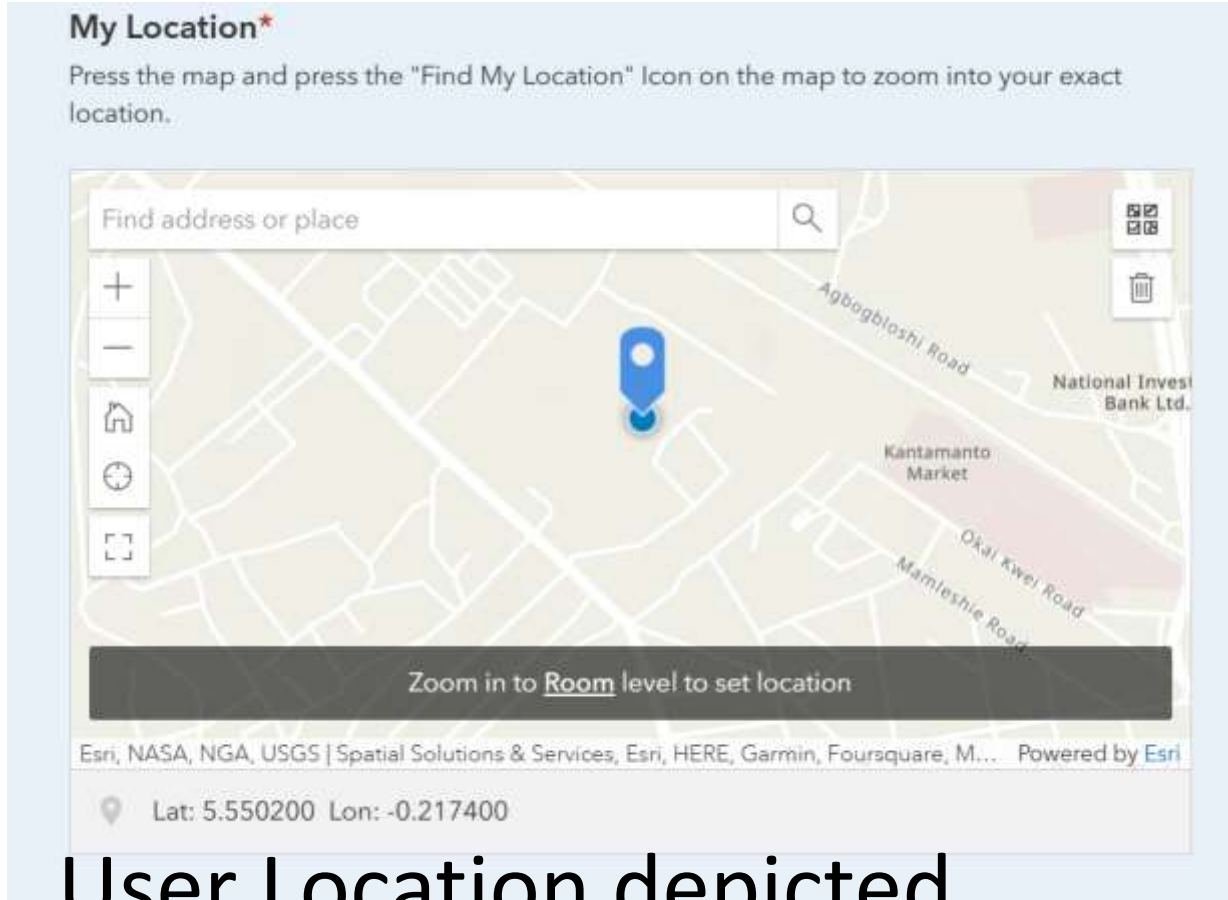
My Location*

Press the map and press the "Find My Location" Icon on the map to zoom into your exact location.

Find address or place

Agbogbloshi Road

National Invest Bank Ltd.

Kantamanto Market

Okai Kwei Road

Mamleshie Road

Zoom in to Room level to set location

Esri, NASA, NGA, USGS | Spatial Solutions & Services, Esri, HERE, Garmin, Foursquare, M... Powered by Esri

Lat: 5.550200 Lon: -0.217400

User Location depicted